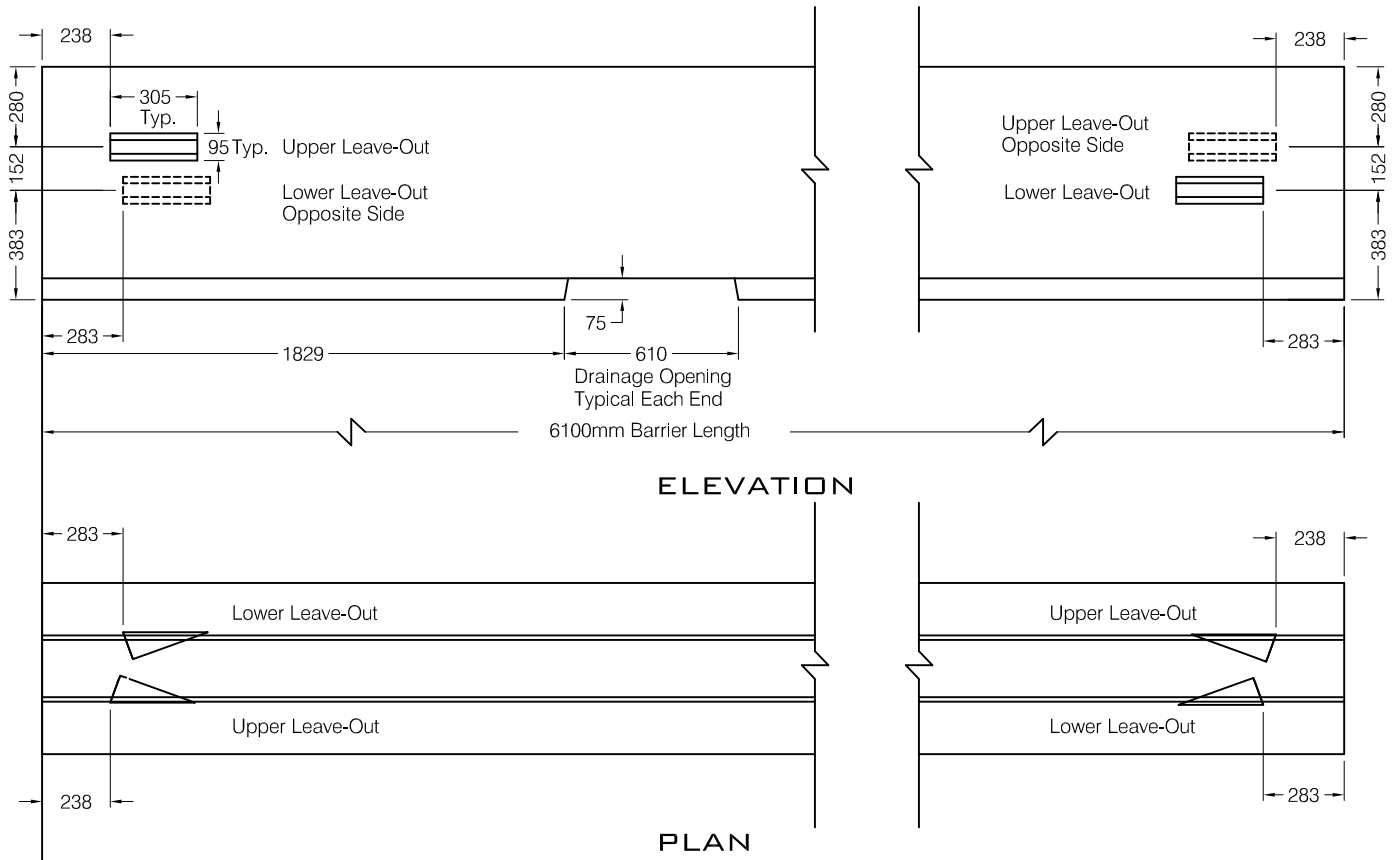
238

305
Typ.

280

95 Typ. Upper Leave-Out

152

Lower Leave-Out
Opposite Side

383

283

75

1829

610

Drainage Opening
Typical Each End

6100mm Barrier Length

238

280

Upper Leave-Out
Opposite Side

152

Lower Leave-Out

383

283

ELEVATION

283

Lower Leave-Out

Upper Leave-Out

238

238

Upper Leave-Out

Lower Leave-Out

283

PLAN